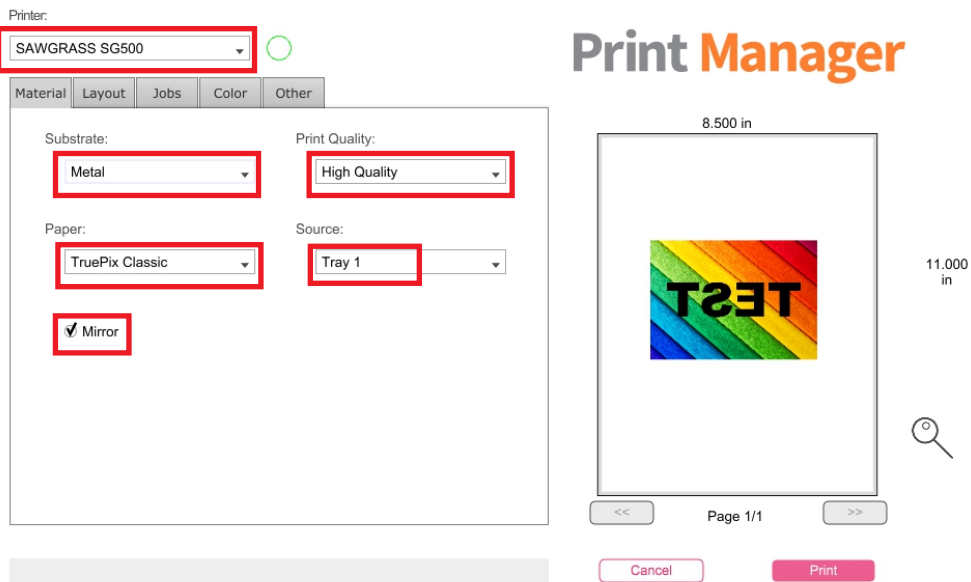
Printer:

SAWGRASS SG500

Print Manager

Material | Layout | Jobs | Color | Other

Substrate:
Metal

Print Quality:
High Quality

Paper:
TruePix Classic

Source:
Tray 1

Mirror

8.500 in

TEST

11.000 in

<<
Page 1/1
>>

Cancel
Print